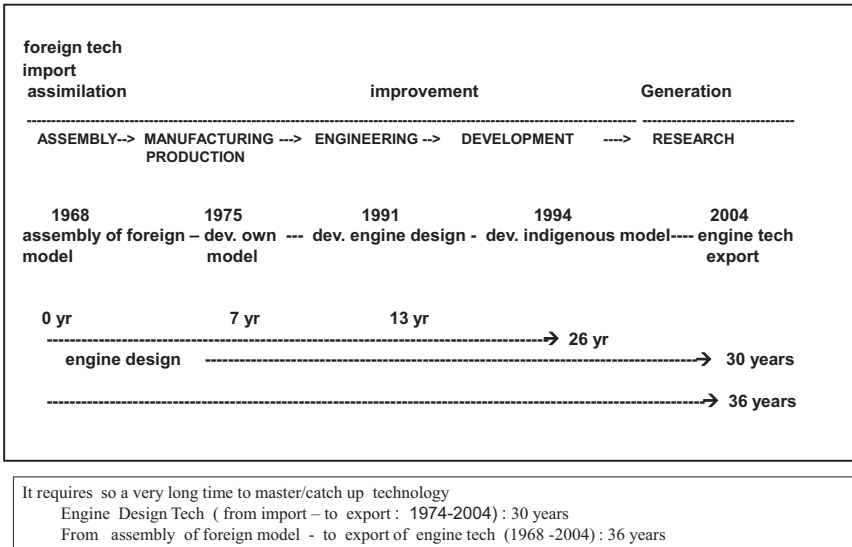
foreign tech import assimilation

improvement

Generation

ASSEMBLY--> MANUFACTURING PRODUCTION ---> ENGINEERING --> DEVELOPMENT ----> RESEARCH

1968 assembly of foreign model – 1975 dev. own model --- 1991 dev. engine design - 1994 dev. indigenous model---- 2004 engine tech export

0 yr 7 yr 13 yr

→ 26 yr

engine design → 30 years

→ 36 years

It requires so a very long time to master/catch up technology

Engine Design Tech ( from import – to export : 1974-2004) : 30 years

From assembly of foreign model - to export of engine tech (1968 -2004) : 36 years